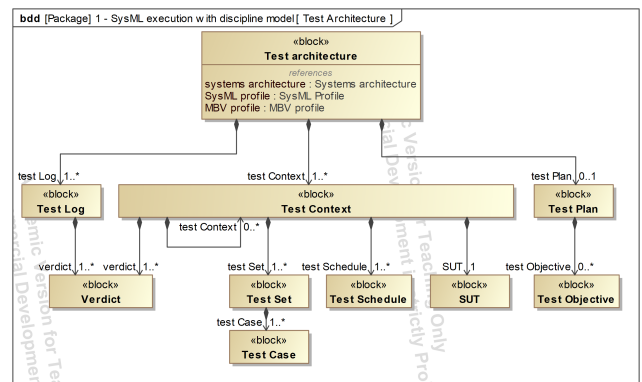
bdd [Package] 1 - SysML execution with discipline model [ Test Architecture ]

«block»
Test architecture
references
systems architecture : Systems architecture
SysML profile : SysML Profile
MBV profile : MBV profile

test Log 1..*
«block»
Test Log

test Context 1..*
«block»
Test Context

test Plan 0..1
«block»
Test Plan

test Context 0..*

verdict 1..*
verdict 1..*
«block»
Verdict

test Set 1..*
«block»
Test Set

test Schedule 1..*
«block»
Test Schedule

SUT 1
«block»
SUT

test Objective 0..*
«block»
Test Objective

test Case 1..*
«block»
Test Case

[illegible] Version for Teaching Only
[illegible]cial Development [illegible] Strictly Pro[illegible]
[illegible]amic Version for Te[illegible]
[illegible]ercial Developme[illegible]